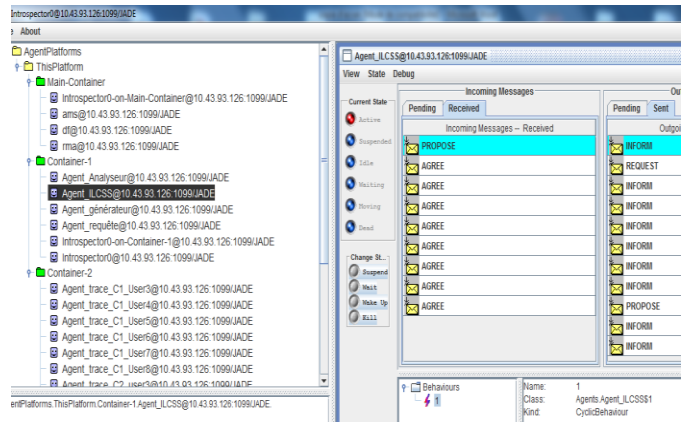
Introspector0@10.43.93.126:1099/JADE

e About

AgentPlatforms
ThisPlatform
Main-Container
Introspector0-on-Main-Container@10.43.93.126:1099/JADE
ams@10.43.93.126:1099/JADE
df@10.43.93.126:1099/JADE
rma@10.43.93.126:1099/JADE
Container-1
Agent_Analyseur@10.43.93.126:1099/JADE
Agent_ILCSS@10.43.93.126:1099/JADE
Agent_générateur@10.43.93.126:1099/JADE
Agent_requête@10.43.93.126:1099/JADE
Introspector0-on-Container-1@10.43.93.126:1099/JADE
Introspector0@10.43.93.126:1099/JADE
Container-2
Agent_trace_C1_User3@10.43.93.126:1099/JADE
Agent_trace_C1_User4@10.43.93.126:1099/JADE
Agent_trace_C1_User5@10.43.93.126:1099/JADE
Agent_trace_C1_User6@10.43.93.126:1099/JADE
Agent_trace_C1_User7@10.43.93.126:1099/JADE
Agent_trace_C1_User8@10.43.93.126:1099/JADE
Agent_trace_C2_user3@10.43.93.126:1099/JADE

entPlatforms.ThisPlatform.Container-1.Agent_ILCSS@10.43.93.126:1099/JADE.

Agent_ILCSS@10.43.93.126:1099/JADE

View State Debug

Current State
Active
Suspended
Idle
Waiting
Moving
Dead

Change St...
Suspend
Wait
Wake Up
Kill

Incoming Messages
Pending Received
Incoming Messages -- Received
PROPOSE
AGREE
AGREE
AGREE
AGREE
AGREE
AGREE
AGREE
AGREE

Ou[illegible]
Pending Sent
Outgoi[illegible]
INFORM
REQUEST
INFORM
INFORM
INFORM
INFORM
INFORM
PROPOSE
INFORM
INFORM

Behaviours
1

Name: 1
Class: Agents.Agent_ILCSS$1
Kind: CyclicBehaviour